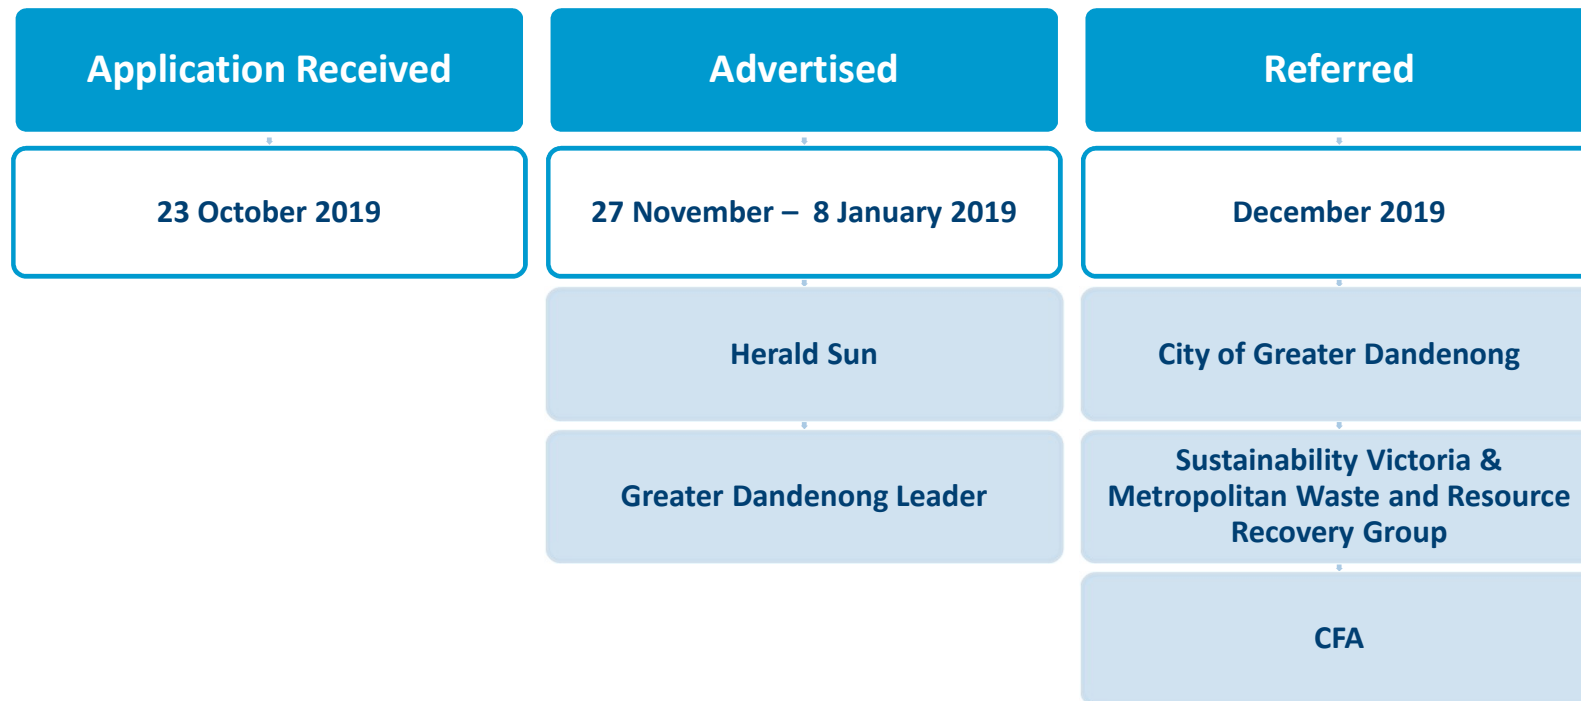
Application Received

23 October 2019

Advertised

27 November – 8 January 2019

Herald Sun

Greater Dandenong Leader

Referred

December 2019

City of Greater Dandenong

Sustainability Victoria & Metropolitan Waste and Resource Recovery Group

CFA